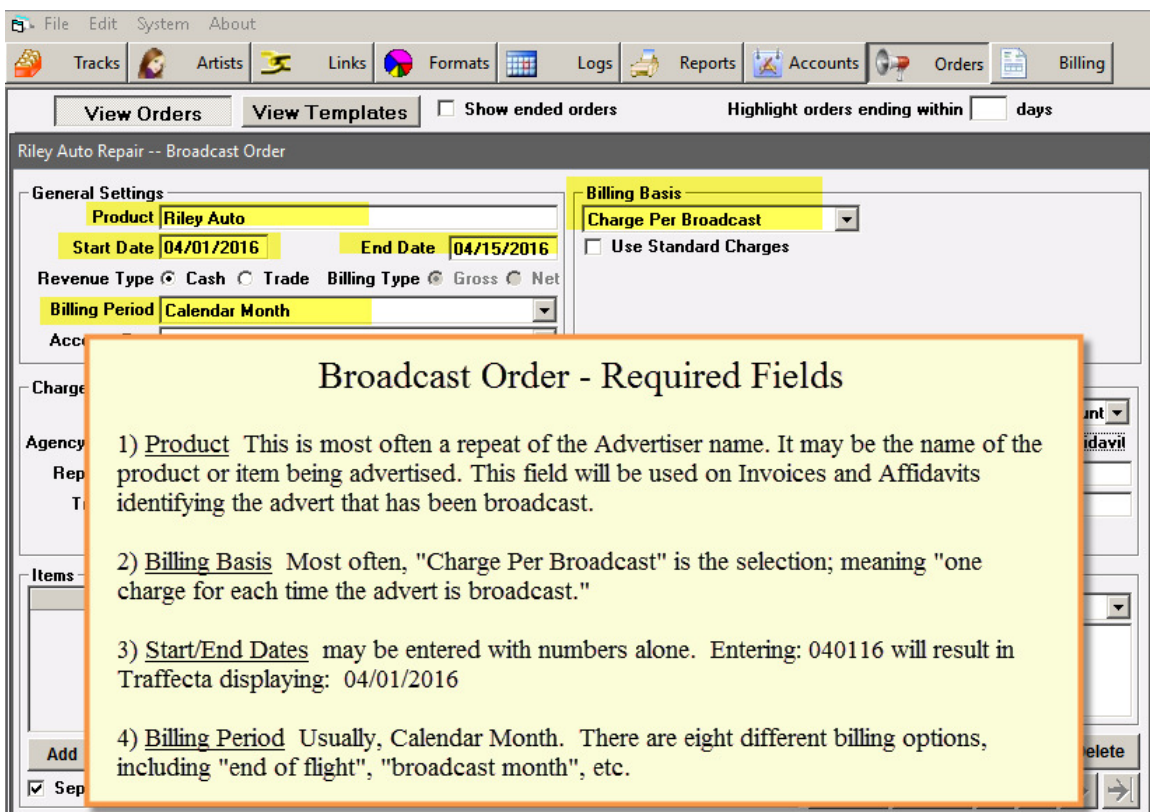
File Edit System About

Tracks Artists Links Formats Logs Reports Accounts Orders Billing

View Orders View Templates Show ended orders Highlight orders ending within days

Riley Auto Repair -- Broadcast Order

General Settings
Product Riley Auto
Start Date 04/01/2016 End Date 04/15/2016
Revenue Type Cash Trade Billing Type Gross Net
Billing Period Calendar Month
Acc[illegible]

Billing Basis
Charge Per Broadcast
Use Standard Charges

Charge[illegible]
Agency
Rep
T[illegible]
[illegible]unt
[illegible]idavit

Items

Add
Sep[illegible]
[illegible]elete

Broadcast Order - Required Fields

1) Product This is most often a repeat of the Advertiser name. It may be the name of the product or item being advertised. This field will be used on Invoices and Affidavits identifying the advert that has been broadcast.

2) Billing Basis Most often, "Charge Per Broadcast" is the selection; meaning "one charge for each time the advert is broadcast."

3) Start/End Dates may be entered with numbers alone. Entering: 040116 will result in Traffecta displaying: 04/01/2016

4) Billing Period Usually, Calendar Month. There are eight different billing options, including "end of flight", "broadcast month", etc.